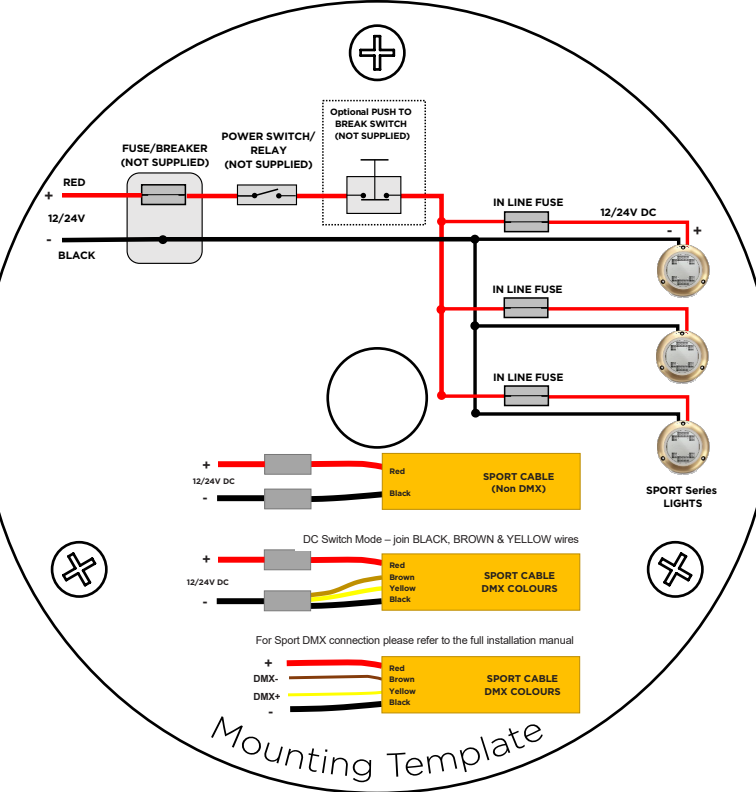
FUSE/BREAKER
(NOT SUPPLIED)

POWER SWITCH/
RELAY
(NOT SUPPLIED)

Optional PUSH TO
BREAK SWITCH
(NOT SUPPLIED)

+ RED
12/24V
- BLACK

IN LINE FUSE
12/24V DC
- +

IN LINE FUSE

IN LINE FUSE

SPORT Series
LIGHTS

+
12/24V DC
-
Red
Black
SPORT CABLE
(Non DMX)

DC Switch Mode – join BLACK, BROWN & YELLOW wires

+
12/24V DC
-
Red
Brown
Yellow
Black
SPORT CABLE
DMX COLOURS

For Sport DMX connection please refer to the full installation manual

+
DMX-
DMX+
-
Red
Brown
Yellow
Black
SPORT CABLE
DMX COLOURS

Mounting Template